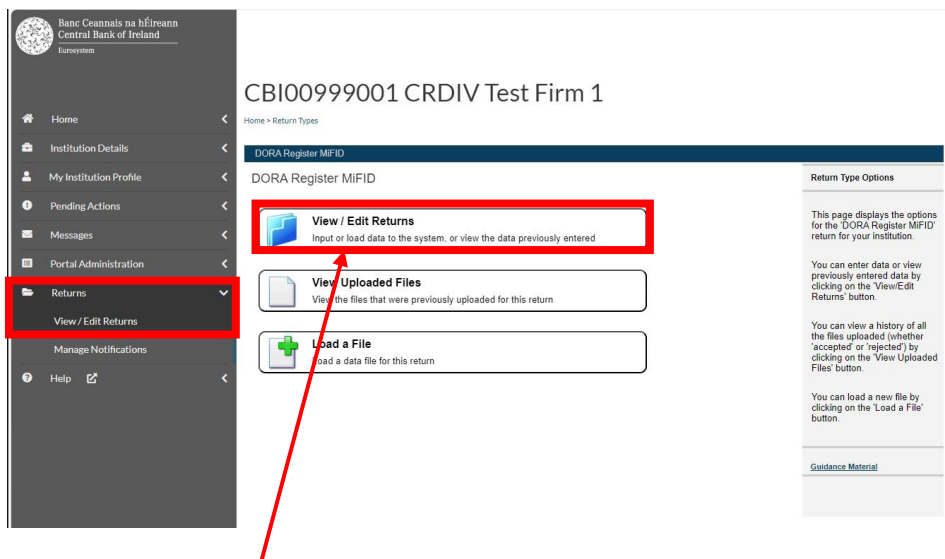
Banc Ceannais na hÉireann
Central Bank of Ireland
Eurosystem

Home
Institution Details
My Institution Profile
Pending Actions
Messages
Portal Administration
Returns
View / Edit Returns
Manage Notifications
Help

CBI00999001 CRDIV Test Firm 1

Home > Return Types

DORA Register MiFID

DORA Register MiFID

View / Edit Returns
Input or load data to the system, or view the data previously entered

View Uploaded Files
View the files that were previously uploaded for this return

Load a File
Load a data file for this return

Return Type Options

This page displays the options for the 'DORA Register MiFID' return for your institution.

You can enter data or view previously entered data by clicking on the 'View/Edit Returns' button.

You can view a history of all the files uploaded (whether 'accepted' or 'rejected') by clicking on the 'View Uploaded Files' button.

You can load a new file by clicking on the 'Load a File' button.

Guidance Material